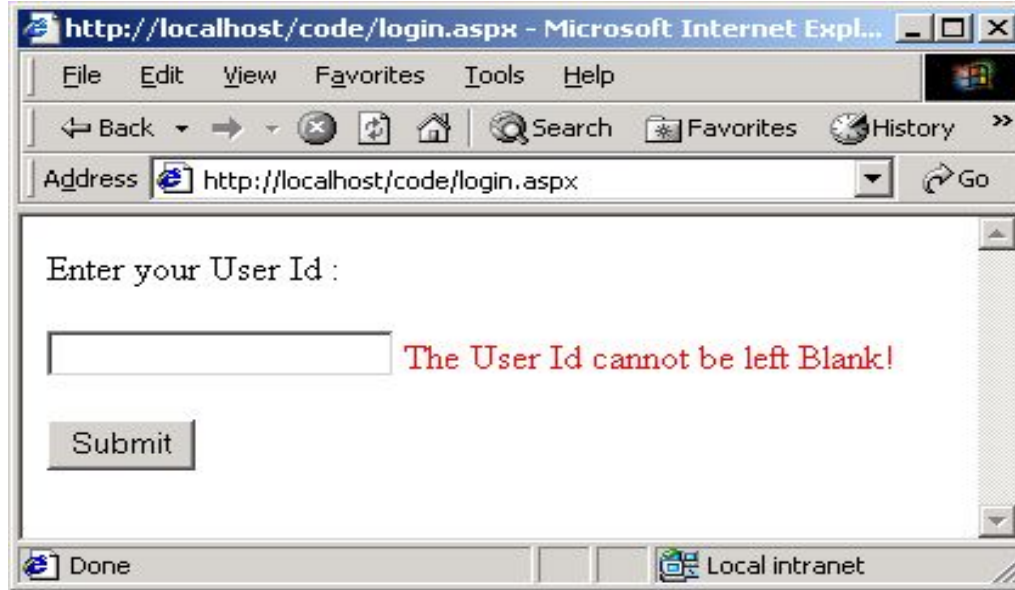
http://localhost/code/login.aspx - Microsoft Internet Expl...

File Edit View Favorites Tools Help

Back Search Favorites History

Address http://localhost/code/login.aspx Go

Enter your User Id :

The User Id cannot be left Blank!

Submit

Done Local intranet